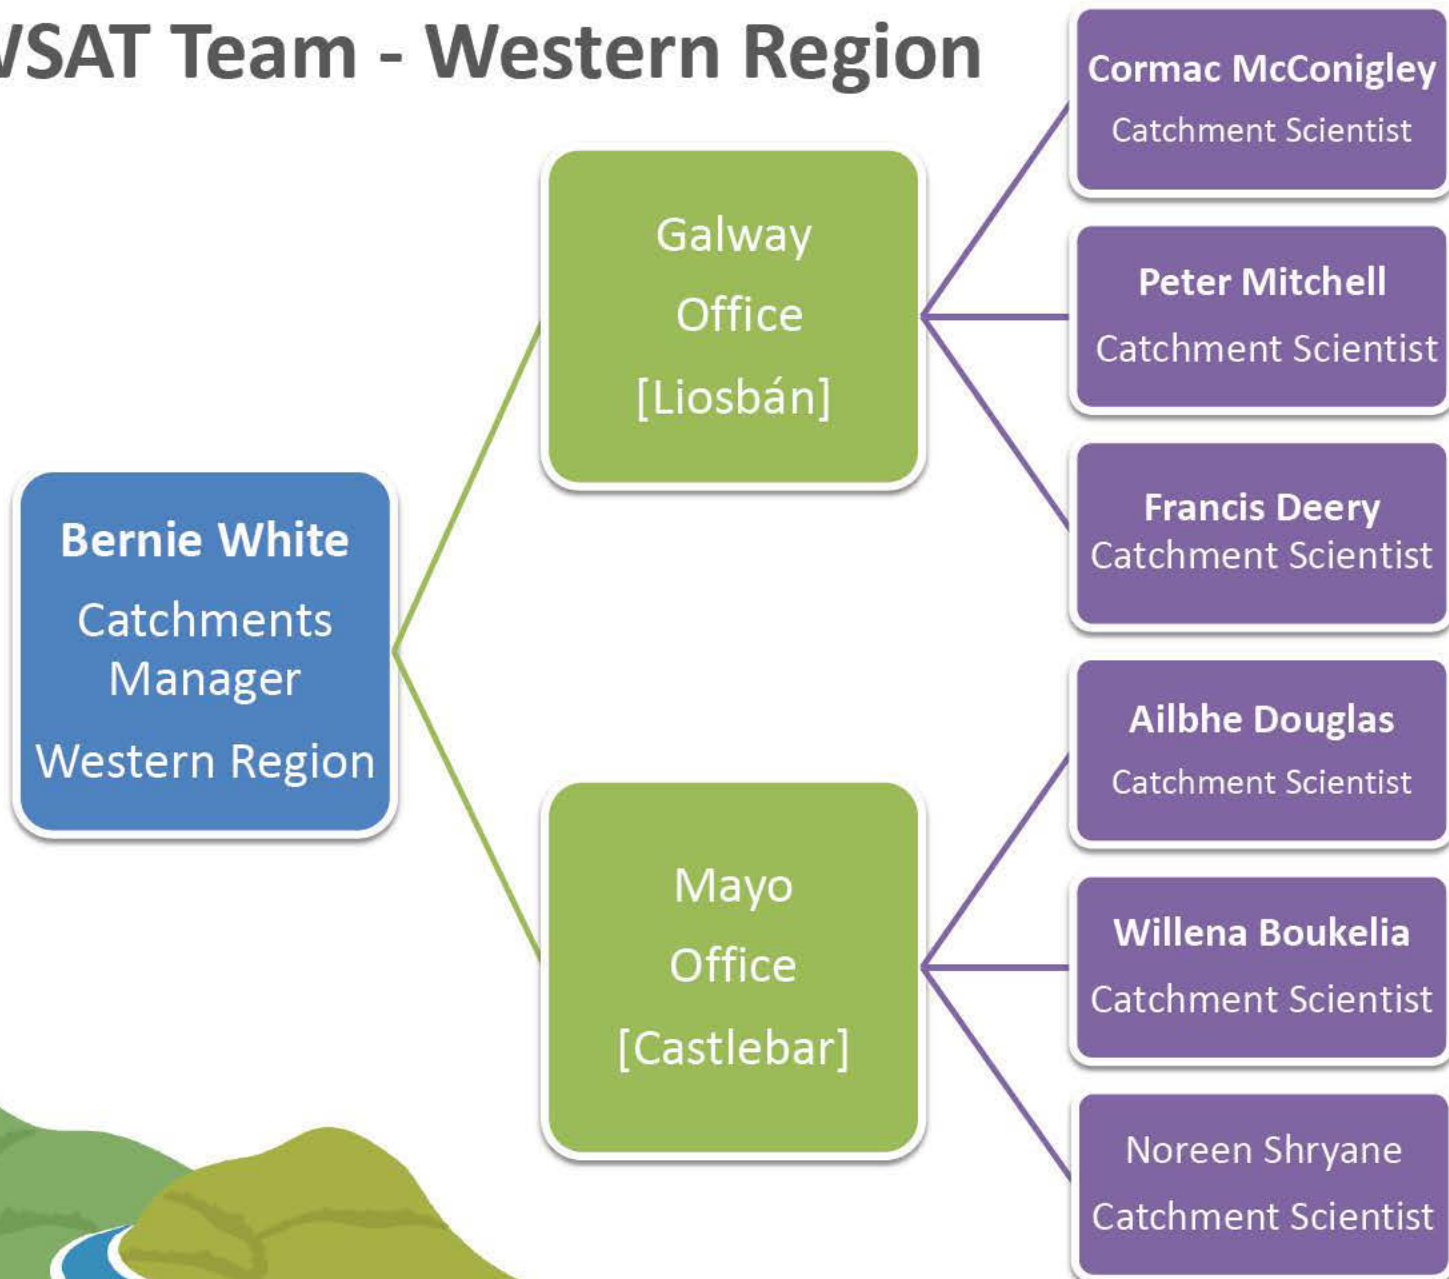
VSAT Team - Western Region

Bernie White
Catchments Manager
Western Region

Galway Office [Liosbán]

Mayo Office [Castlebar]

Cormac McConigley
Catchment Scientist

Peter Mitchell
Catchment Scientist

Francis Deery
Catchment Scientist

Ailbhe Douglas
Catchment Scientist

Willena Boukelia
Catchment Scientist

Noreen Shryane
Catchment Scientist